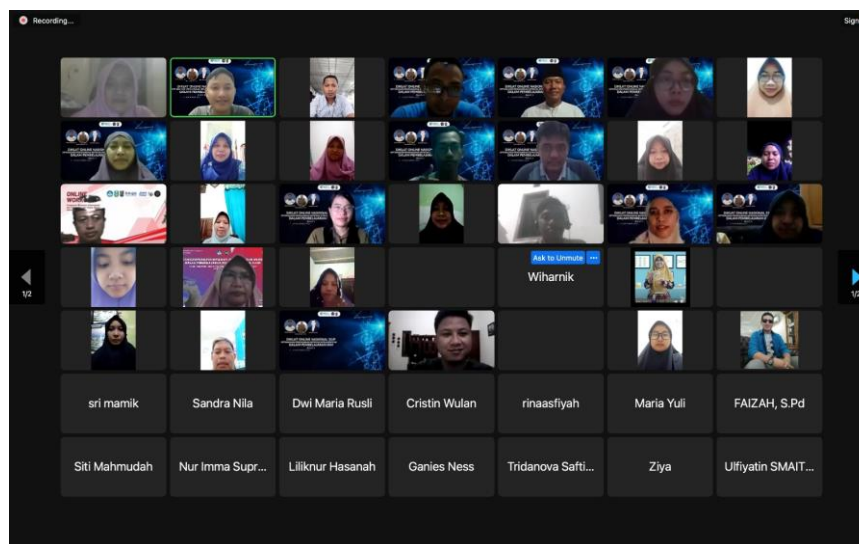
Recording...

Sign

ONLINE WORK

1/2

Ask to Unmute

Wiharnik

1/2

sri mamik

Sandra Nila

Dwi Maria Rusli

Cristin Wulan

rinaasfiyah

Maria Yuli

FAIZAH, S.Pd

Siti Mahmudah

Nur Imma Supr...

Liliknur Hasanah

Ganies Ness

Tridanova Safti...

Ziya

Ulfiyatin SMAIT...